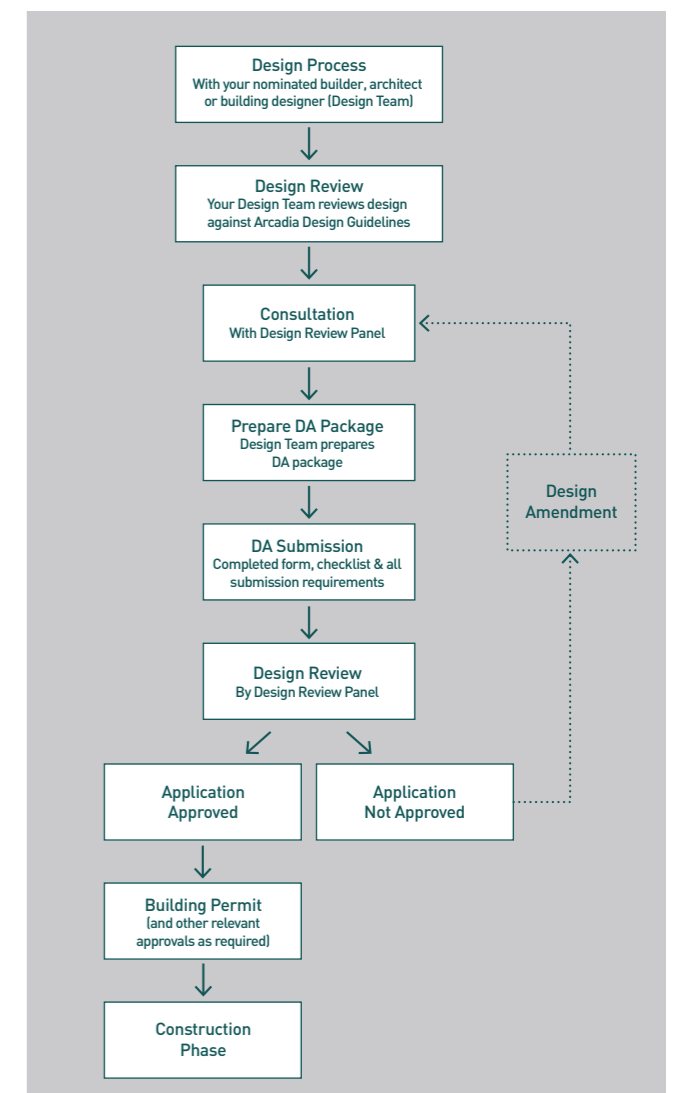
Design Process
With your nominated builder, architect or building designer (Design Team)

Design Review
Your Design Team reviews design against Arcadia Design Guidelines

Consultation
With Design Review Panel

Prepare DA Package
Design Team prepares DA package

DA Submission
Completed form, checklist & all submission requirements

Design Review
By Design Review Panel

Application Approved

Application Not Approved

Design Amendment

Building Permit
(and other relevant approvals as required)

Construction Phase